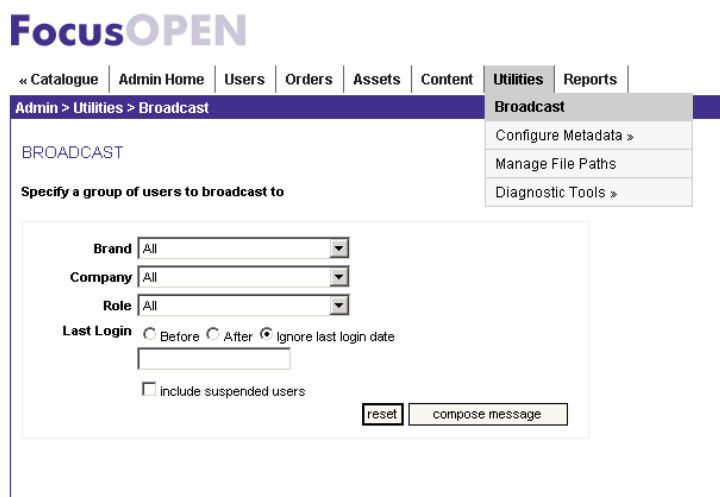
FocusOPEN

« Catalogue | Admin Home | Users | Orders | Assets | Content | Utilities | Reports

Admin > Utilities > Broadcast

Broadcast
Configure Metadata »
Manage File Paths
Diagnostic Tools »

BROADCAST

Specify a group of users to broadcast to

Brand All
Company All
Role All
Last Login Before After Ignore last login date

include suspended users

reset compose message